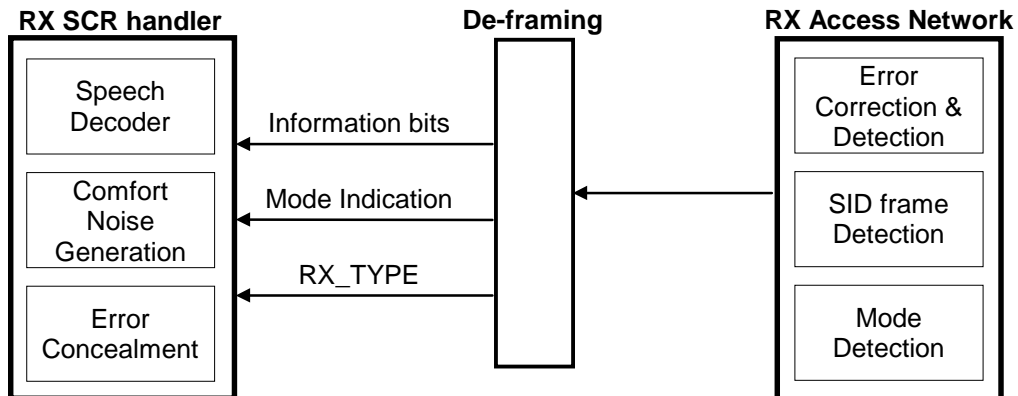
RX SCR handler

Speech Decoder

Comfort Noise Generation

Error Concealment

De-framing

Information bits

Mode Indication

RX_TYPE

RX Access Network

Error Correction & Detection

SID frame Detection

Mode Detection